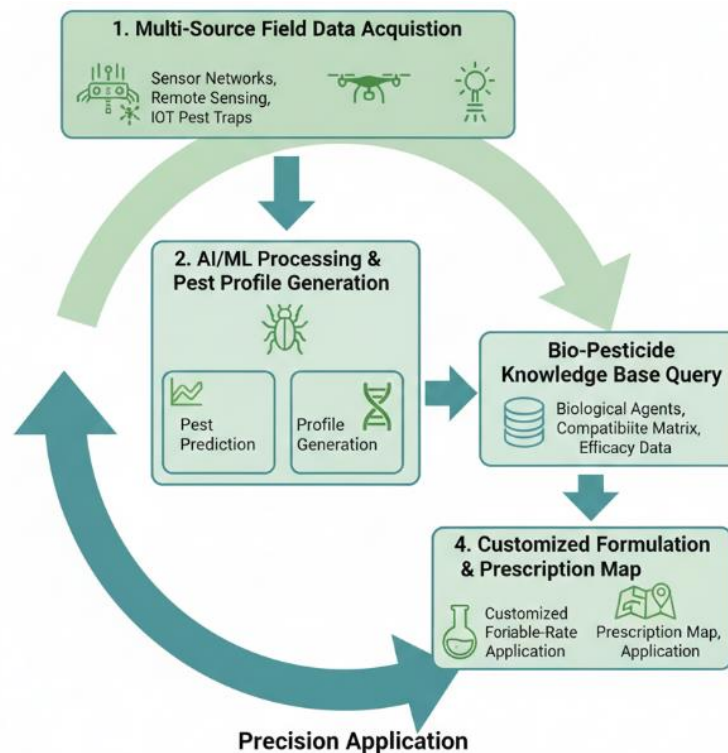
1. Multi-Source Field Data Acquistion

Sensor Networks, Remote Sensing, IOT Pest Traps

2. AI/ML Processing & Pest Profile Generation

Pest Prediction

Profile Generation

Bio-Pesticide Knowledge Base Query

Biological Agents, Compatibiite Matrix, Efficacy Data

4. Customized Formulation & Prescription Map

Customized Foriable-Rate Application

Prescription Map, Application

Precision Application